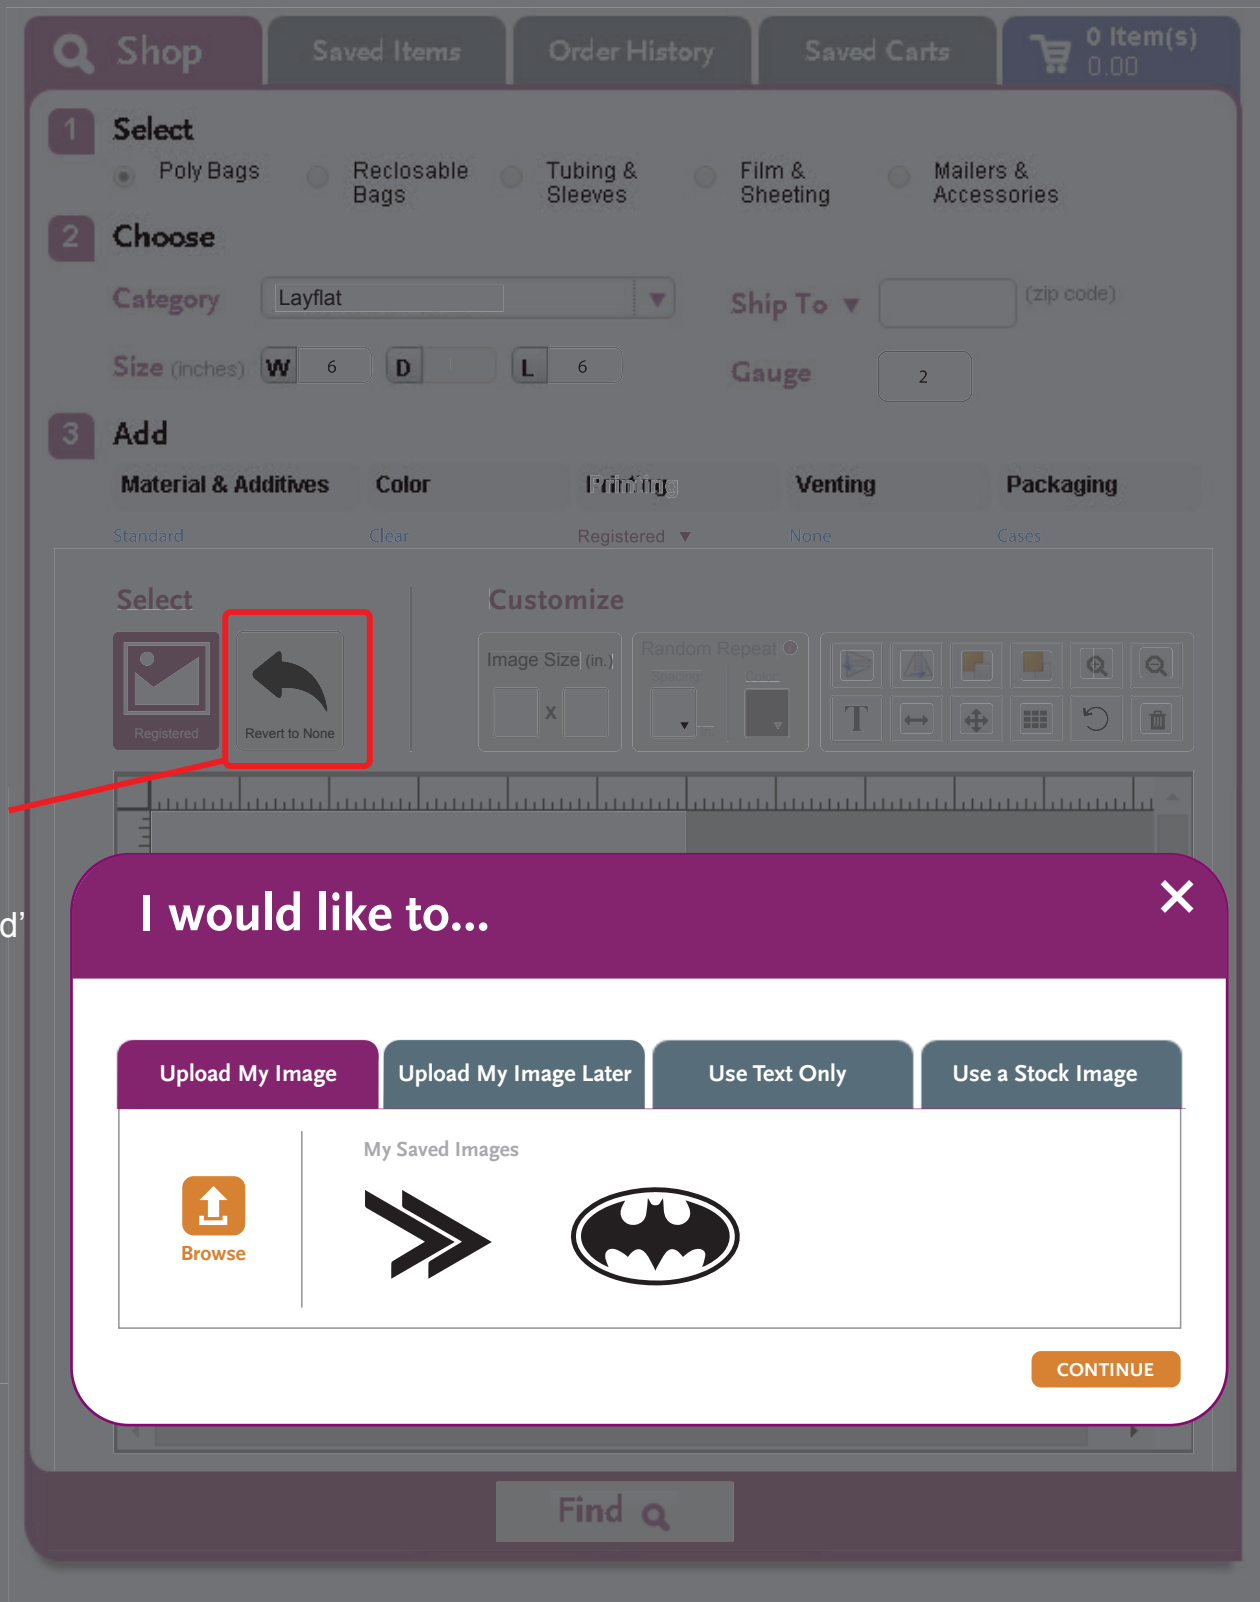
Shop | Saved Items | Order History | Saved Carts | 0 Item(s) 0.00

1 Select

Poly Bags | Reclosable Bags | Tubing & Sleeves | Film & Sheeting | Mailers & Accessories

2 Choose

Category Layflat

Ship To (zip code)

Size (inches) W 6 D L 6

Gauge 2

3 Add

| Material & Additives | Color | Printing | Venting | Packaging |
|---|---|---|---|---|
| Standard | Clear | Registered | None | Cases |

Select

Registered

Revert to None

Customize

Image Size (in.) x

Random Repeat

Spacing

T

d'

I would like to...

Upload My Image | Upload My Image Later | Use Text Only | Use a Stock Image

Browse

My Saved Images

CONTINUE

Find